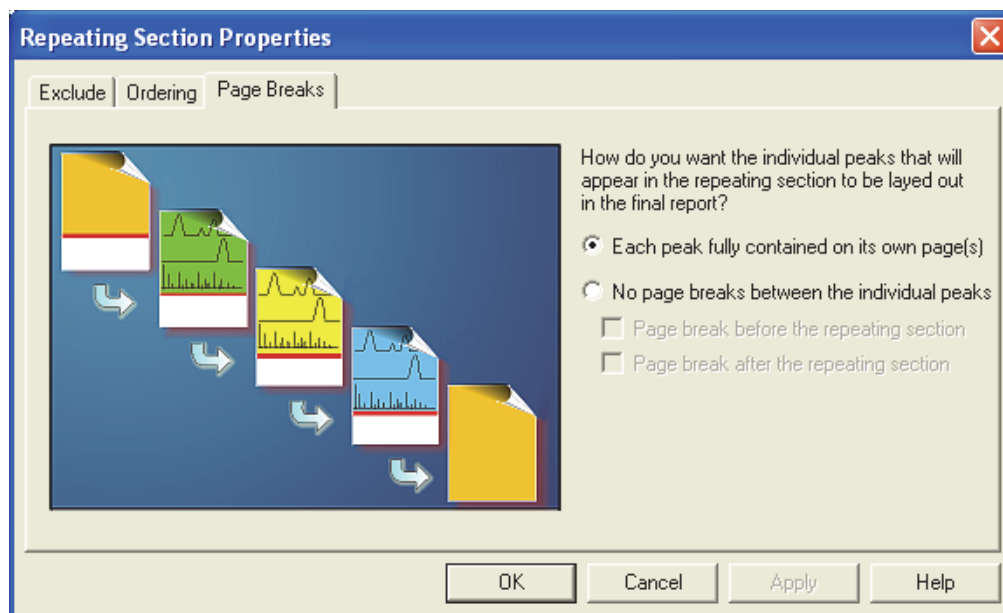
Repeating Section Properties

Exclude | Ordering | Page Breaks

How do you want the individual peaks that will appear in the repeating section to be layed out in the final report?

Each peak fully contained on its own page(s)

No page breaks between the individual peaks

Page break before the repeating section

Page break after the repeating section

OK | Cancel | Apply | Help